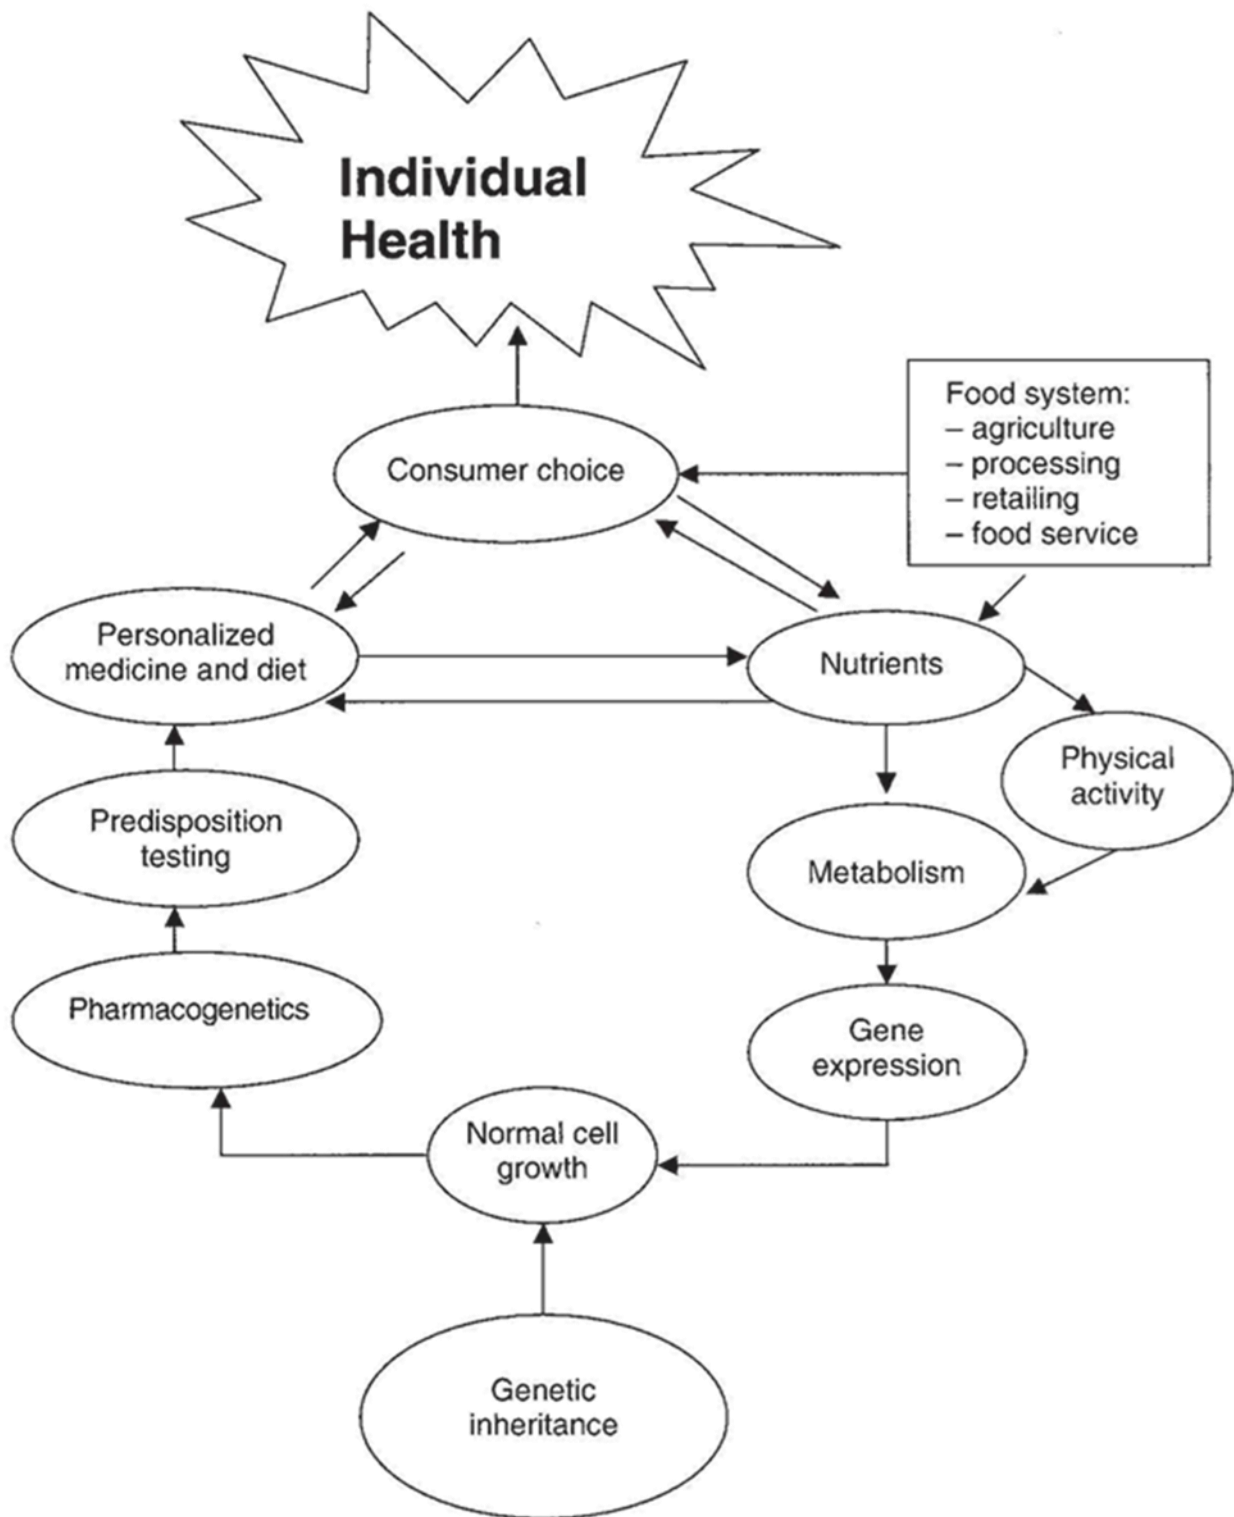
Individual Health

Food system:
– agriculture
– processing
– retailing
– food service

Consumer choice

Personalized medicine and diet

Nutrients

Physical activity

Predisposition testing

Metabolism

Pharmacogenetics

Gene expression

Normal cell growth

Genetic inheritance